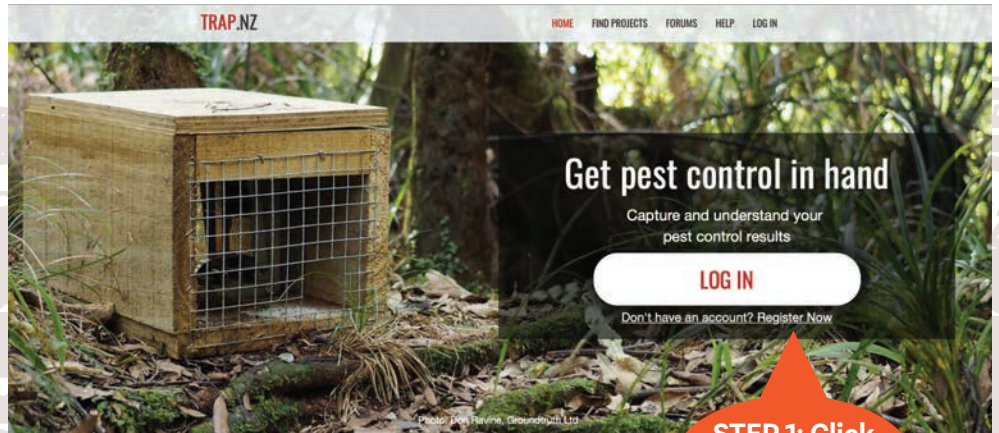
TRAP.NZ

HOME FIND PROJECTS FORUMS HELP LOG IN

Get pest control in hand

Capture and understand your pest control results

LOG IN

Don't have an account? Register Now

Photo: Don Ravine, Groundtruth Ltd

STEP 1: Click